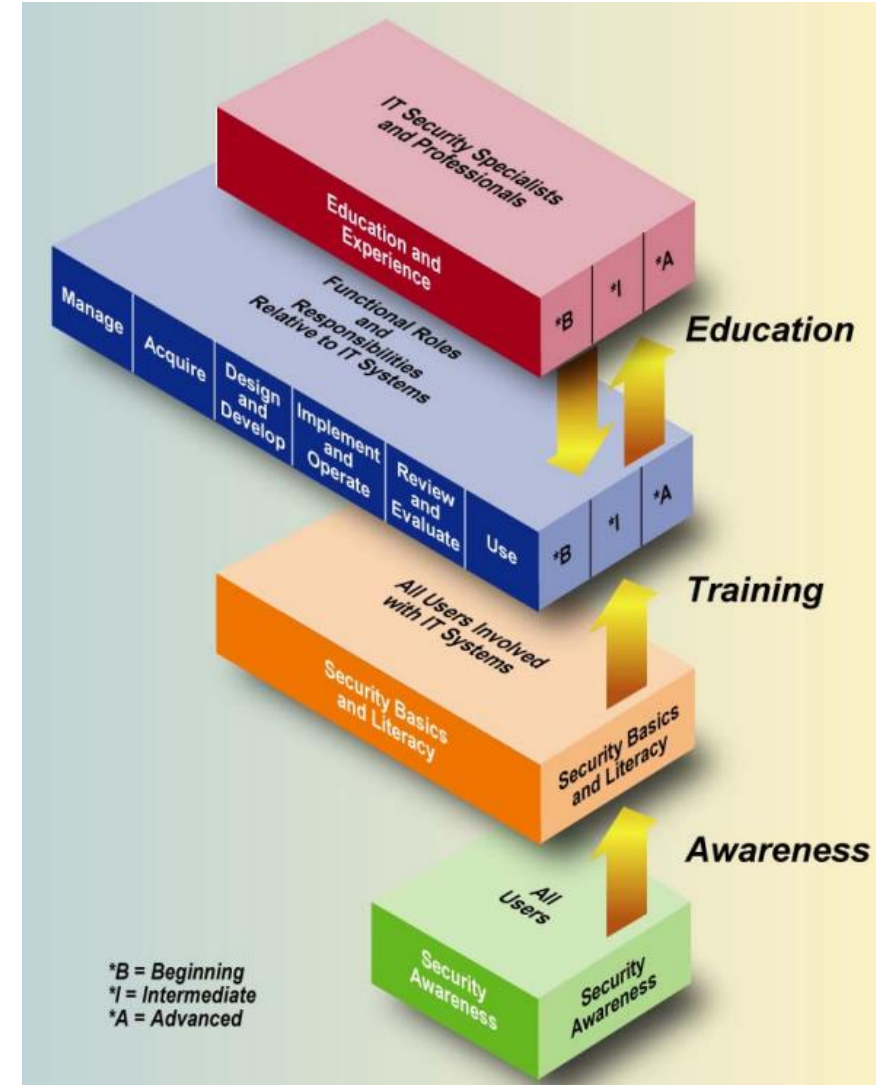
IT Security Specialists and Professionals

Education and Experience

*B

*I

*A

Education

Functional Roles and Responsibilities Relative to IT Systems

Manage

Acquire

Design and Develop

Implement and Operate

Review and Evaluate

Use

*B

*I

*A

Training

All Users Involved with IT Systems

Security Basics and Literacy

Security Basics and Literacy

Awareness

All Users

Security Awareness

Security Awareness

*B = Beginning
*I = Intermediate
*A = Advanced